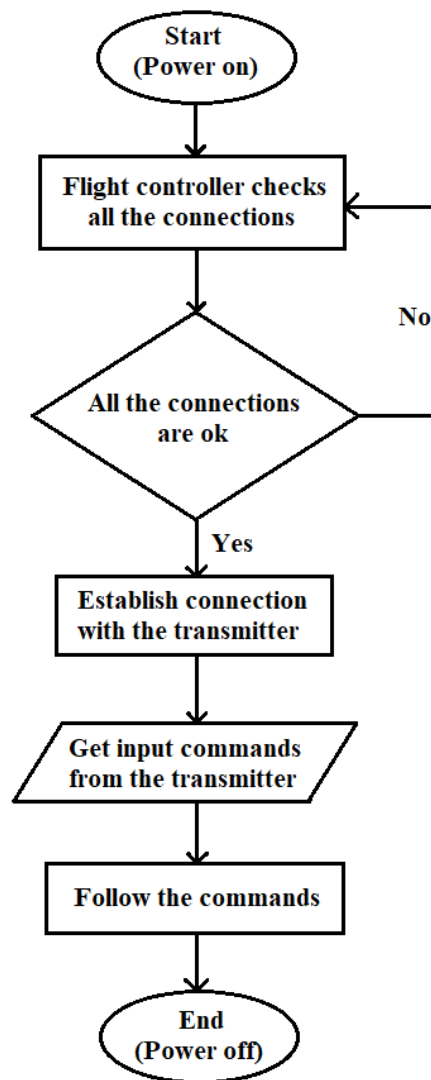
Start
(Power on)

Flight controller checks all the connections

No

All the connections are ok

Yes

Establish connection with the transmitter

Get input commands from the transmitter

Follow the commands

End
(Power off)